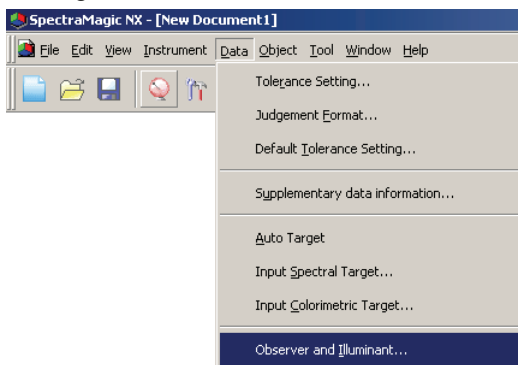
SpectraMagic NX - [New Document1]

File Edit View Instrument Data Object Tool Window Help

Tolerance Setting...

Judgement Format...

Default Tolerance Setting...

Supplementary data information...

Auto Target

Input Spectral Target...

Input Colorimetric Target...

Observer and Illuminant...